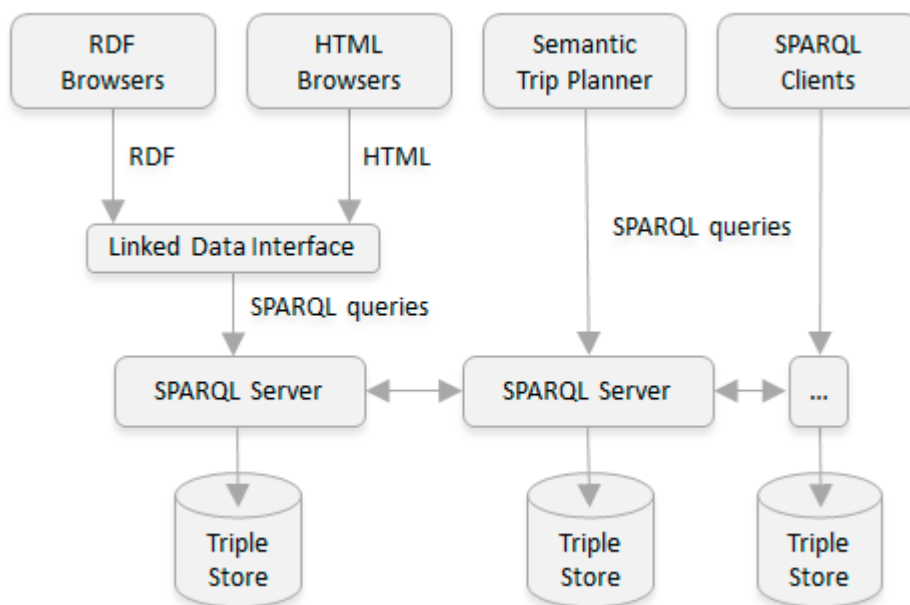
RDF Browsers

HTML Browsers

Semantic Trip Planner

SPARQL Clients

RDF

HTML

SPARQL queries

Linked Data Interface

SPARQL queries

SPARQL Server

SPARQL Server

...

Triple Store

Triple Store

Triple Store